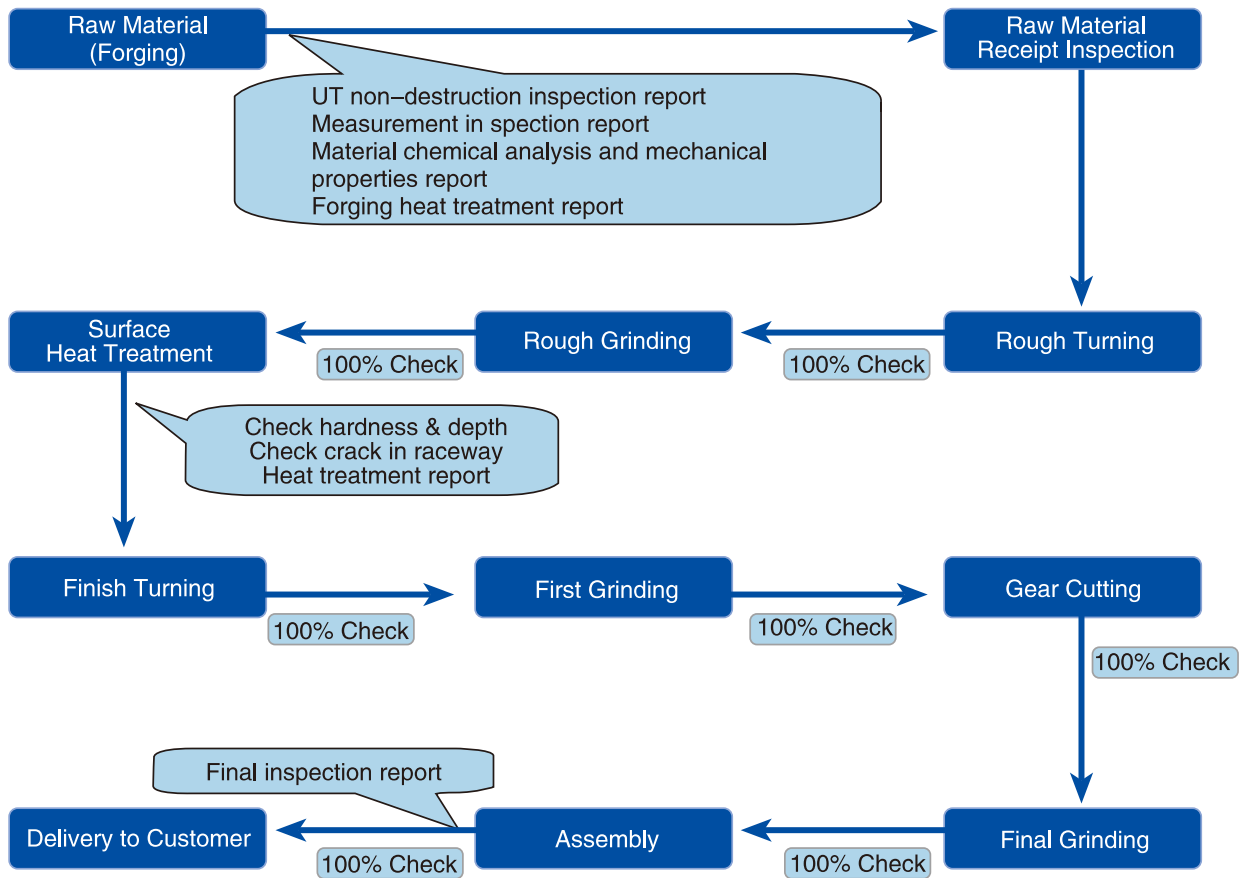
Raw Material
(Forging)

Raw Material
Receipt Inspection

UT non–destruction inspection report
Measurement in spection report
Material chemical analysis and mechanical properties report
Forging heat treatment report

Surface
Heat Treatment

100% Check

Rough Grinding

100% Check

Rough Turning

Check hardness & depth
Check crack in raceway
Heat treatment report

Finish Turning

100% Check

First Grinding

100% Check

Gear Cutting

100% Check

Final inspection report

Delivery to Customer

100% Check

Assembly

100% Check

Final Grinding